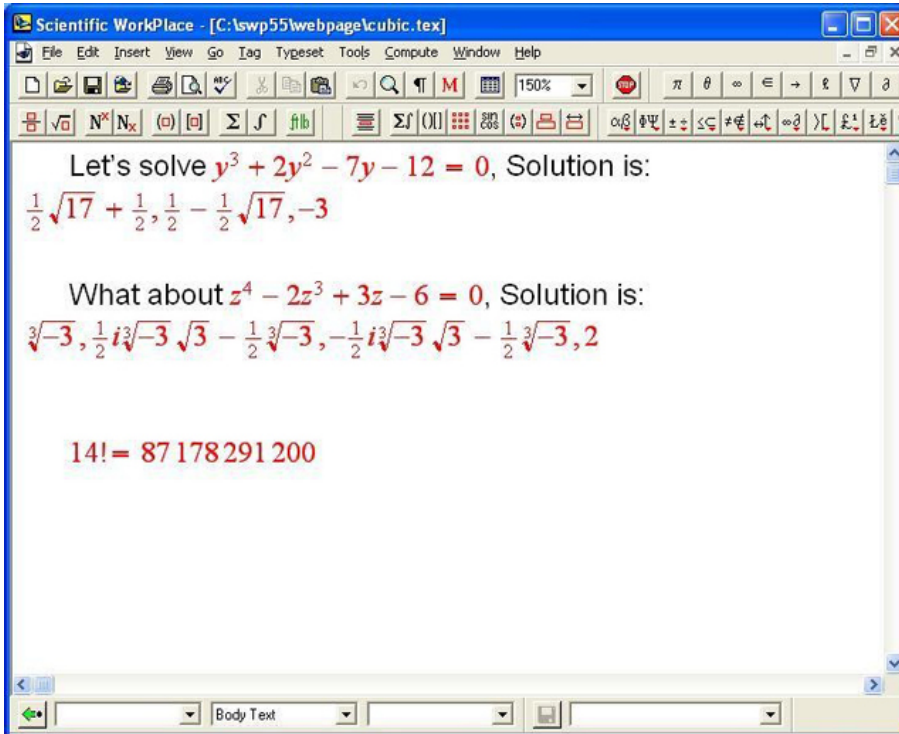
Scientific WorkPlace - [C:\swp55\webpage\cubic.tex]

File Edit Insert View Go Tag Typeset Tools Compute Window Help

150%

Let's solve $y^3 + 2y^2 - 7y - 12 = 0$, Solution is: $\frac{1}{2}\sqrt{17} + \frac{1}{2}, \frac{1}{2} - \frac{1}{2}\sqrt{17}, -3$

What about $z^4 - 2z^3 + 3z - 6 = 0$, Solution is: $\sqrt[3]{-3}, \frac{1}{2}i\sqrt[3]{-3}\sqrt{3} - \frac{1}{2}\sqrt[3]{-3}, -\frac{1}{2}i\sqrt[3]{-3}\sqrt{3} - \frac{1}{2}\sqrt[3]{-3}, 2$

$14! = 87\,178\,291\,200$

Body Text